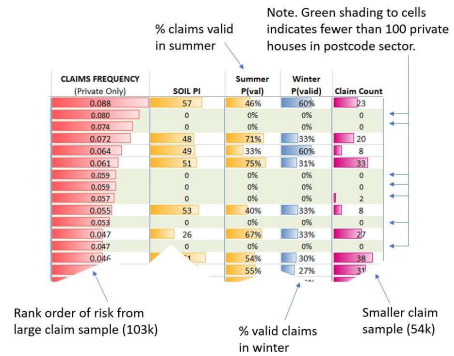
% claims valid in summer

Note. Green shading to cells indicates fewer than 100 private houses in postcode sector.

| CLAIMS FREQUENCY (Private Only) | SOIL PI | Summer P(val) | Winter P(valid) | Claim Count |
|---|---|---|---|---|
| 0.088 | 57 | 46% | 60% | 23 |
| 0.080 | 0 | 0% | 0% | 0 |
| 0.074 | 0 | 0% | 0% | 0 |
| 0.072 | 48 | 71% | 33% | 20 |
| 0.064 | 49 | 33% | 60% | 8 |
| 0.061 | 51 | 75% | 31% | 33 |
| 0.059 | 0 | 0% | 0% | 0 |
| 0.059 | 0 | 0% | 0% | 0 |
| 0.057 | 0 | 0% | 0% | 2 |
| 0.055 | 53 | 40% | 33% | 8 |
| 0.053 | 0 | 0% | 0% | 0 |
| 0.047 | 26 | 67% | 33% | 27 |
| 0.047 | 0 | 0% | 0% | 0 |
| 0.046 | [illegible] | 54% | 30% | 38 |
| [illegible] | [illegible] | 55% | 27% | 31 |

Rank order of risk from large claim sample (103k)

% valid claims in winter

Smaller claim sample (54k)